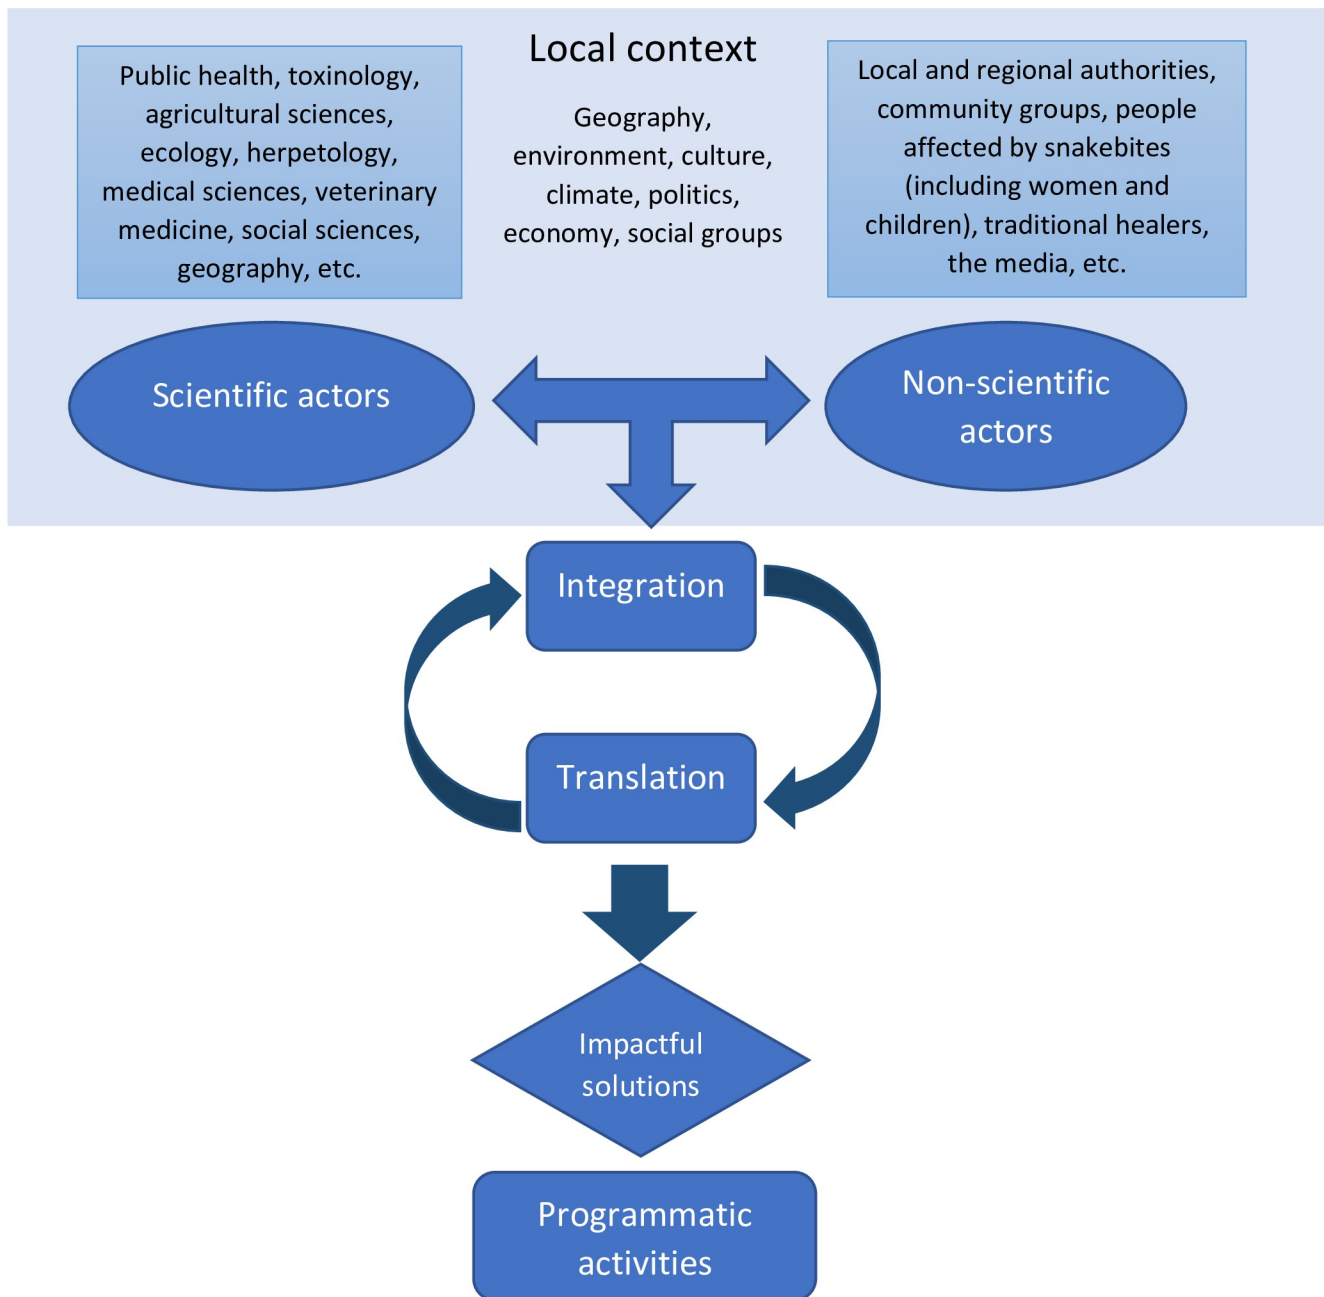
Local context

Public health, toxinology, agricultural sciences, ecology, herpetology, medical sciences, veterinary medicine, social sciences, geography, etc.

Geography, environment, culture, climate, politics, economy, social groups

Local and regional authorities, community groups, people affected by snakebites (including women and children), traditional healers, the media, etc.

Scientific actors

Non-scientific actors

Integration

Translation

Impactful solutions

Programmatic activities